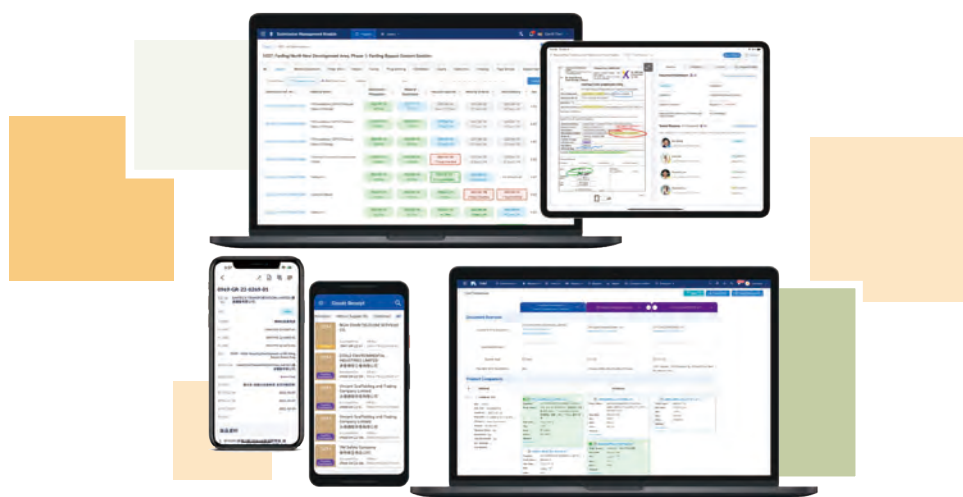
Submission Management System

DC/07 Fanling North New Development Area, Phase 1: Fanling Bypass Eastern Section

EP/OP-GR-21-0269-01

David Newell

Hing Fat Scaffolding and Trading Company Limited

Document Overview

Product Comparison

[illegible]